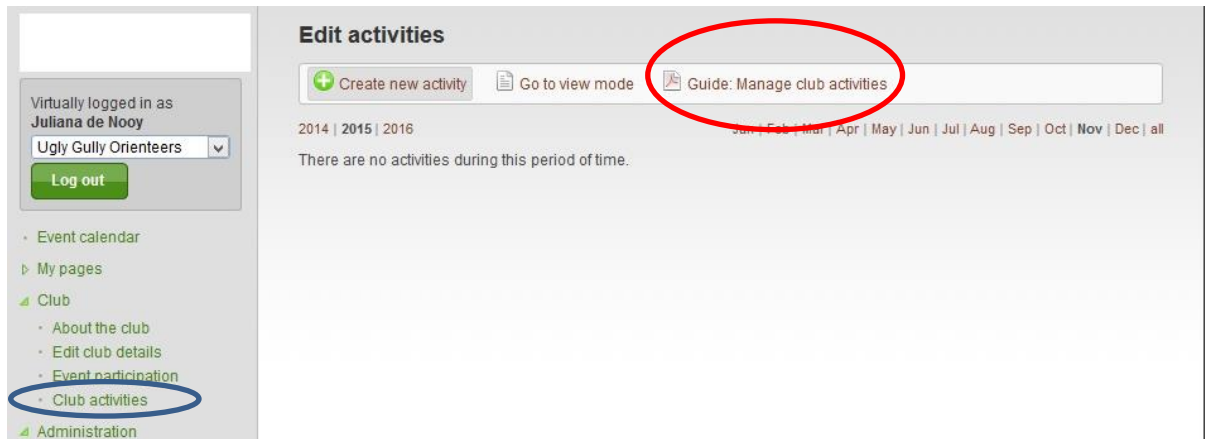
Virtually logged in as
**Juliana de Nooy**

Ugly Gully Orienteers

Log out

Event calendar
My pages
Club
About the club
Edit club details
Event participation
Club activities
Administration

**Edit activities**

Create new activity | Go to view mode | Guide: Manage club activities

2014 | **2015** | 2016

Jan | Feb | Mar | Apr | May | Jun | Jul | Aug | Sep | Oct | **Nov** | Dec | all

There are no activities during this period of time.